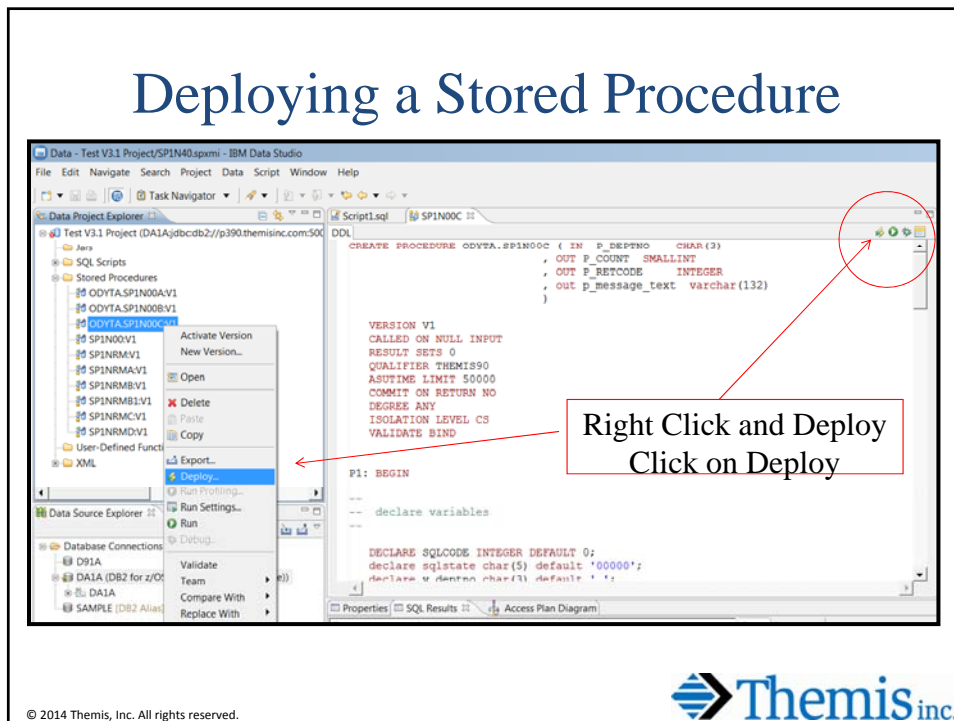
Deploying a Stored Procedure

Data - Test V3.1 Project/SP1N40.spxmi - IBM Data Studio

File Edit Navigate Search Project Data Script Window Help

Task Navigator

Data Project Explorer

Test V3.1 Project (DA1A:jdbc:db2://p390.themisinc.com:500

Jars
SQL Scripts
Stored Procedures
ODYTA.SP1N00A:V1
ODYTA.SP1N00B:V1
ODYTA.SP1N00C:V1
SP1N00:V1
SP1NRM:V1
SP1NRMA:V1
SP1NRMB:V1
SP1NRMB1:V1
SP1NRMC:V1
SP1NRMD:V1
User-Defined Functi
XML

Activate Version
New Version...
Open
Delete
Paste
Copy
Export...
Deploy...
Run Profiling...
Run Settings...
Run
Debug...
Validate
Team
Compare With
Replace With

Data Source Explorer

Database Connections
D91A
DA1A (DB2 for z/O
DA1A
SAMPLE [DB2 Alias]

Script1.sql SP1N00C

DDL

CREATE PROCEDURE ODYTA.SP1N00C ( IN P_DEPTNO CHAR(3)
, OUT P_COUNT SMALLINT
, OUT P_RETCODE INTEGER
, out p_message_text varchar(132)
)

VERSION V1
CALLED ON NULL INPUT
RESULT SETS 0
QUALIFIER THEMIS90
ASUTIME LIMIT 50000
COMMIT ON RETURN NO
DEGREE ANY
ISOLATION LEVEL CS
VALIDATE BIND

P1: BEGIN

--
-- declare variables

DECLARE SQLCODE INTEGER DEFAULT 0;
declare sqlstate char(5) default '00000';
declare v_deptno char(3) default ' ';

Properties SQL Results Access Plan Diagram

Right Click and Deploy
Click on Deploy

© 2014 Themis, Inc. All rights reserved.

Themis inc.